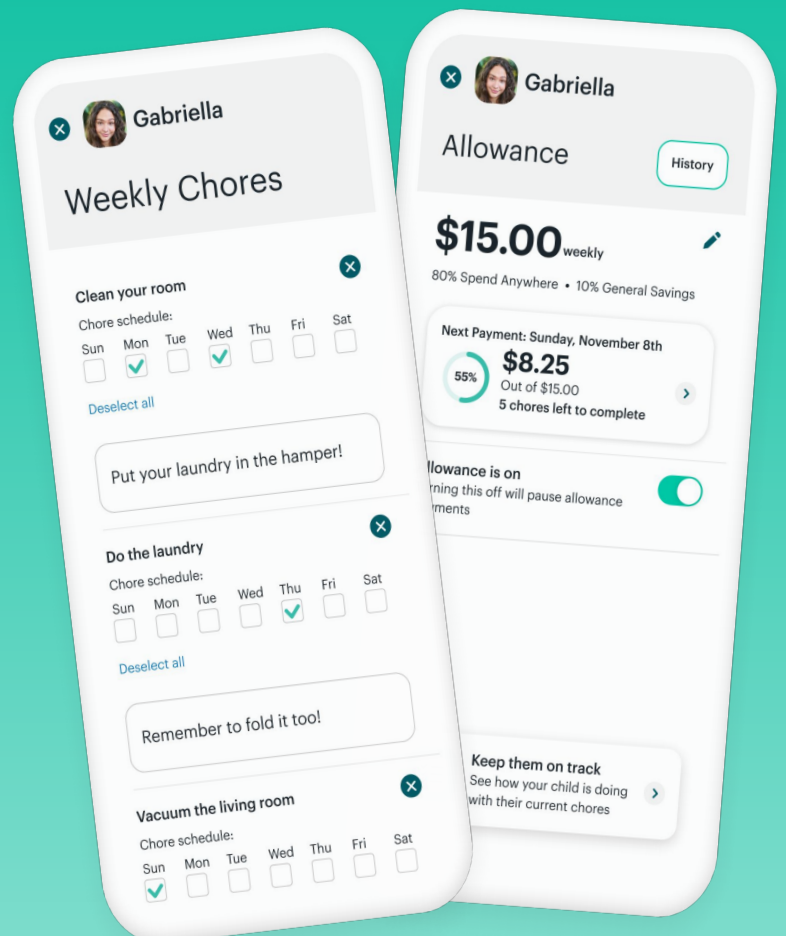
Gabriella

Weekly Chores

Clean your room

Chore schedule:

Sun Mon Tue Wed Thu Fri Sat

Deselect all

Put your laundry in the hamper!

Do the laundry

Chore schedule:

Sun Mon Tue Wed Thu Fri Sat

Deselect all

Remember to fold it too!

Vacuum the living room

Chore schedule:

Sun Mon Tue Wed Thu Fri Sat

Gabriella

Allowance

History

$15.00 weekly

80% Spend Anywhere • 10% General Savings

Next Payment: Sunday, November 8th

55%

$8.25

Out of $15.00

5 chores left to complete

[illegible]llowance is on

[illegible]rning this off will pause allowance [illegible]ments

Keep them on track

See how your child is doing with their current chores